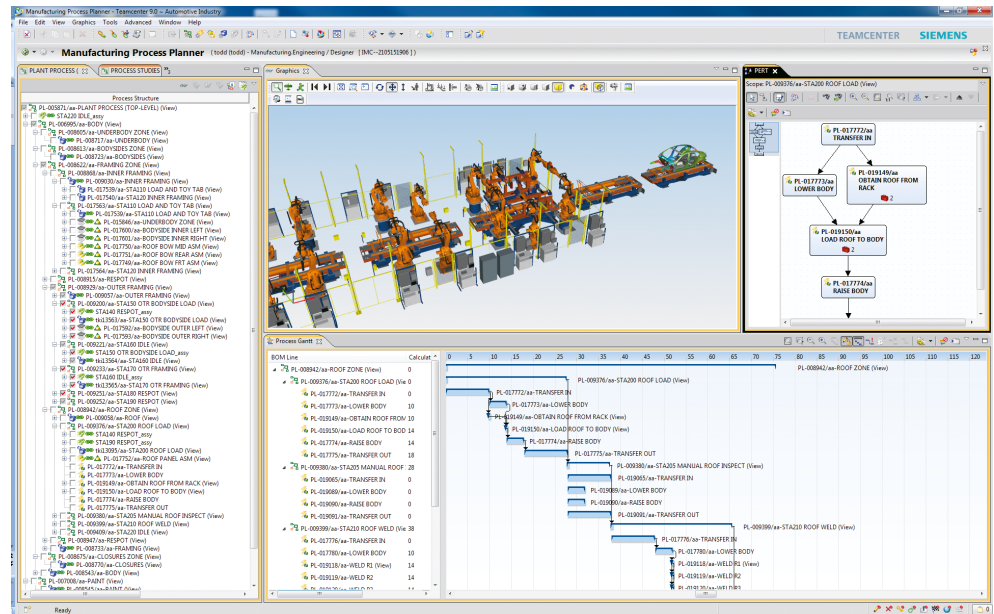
Manufacturing Process Planner - Teamcenter 9.0 -- Automotive Industry

File Edit View Graphics Tools Advanced Window Help

Manufacturing Process Planner (todd (todd) - Manufacturing Engineering / Designer [IMC--2105151906])

TEAMCENTER SIEMENS

PLANT PROCESS | PROCESS STUDIES

Process Structure

PL-005871/aa-PLANT PROCESS (TOP-LEVEL) (View)
STA220 IDLE_essy
PL-006995/aa-BODY (View)
PL-008805/aa-UNDERBODY ZONE (View)
PL-008717/aa-UNDERBODY (View)
PL-008613/aa-BODYSIDES ZONE (View)
PL-008723/aa-BODYSIDES (View)
PL-008622/aa-FRAMING ZONE (View)
PL-008868/aa-INNER FRAMING (View)
PL-009030/aa-INNER FRAMING (View)
PL-017538/aa-STA110 LOAD AND TOY TAB (View)
PL-017540/aa-STA120 INNER FRAMING (View)
PL-017563/aa-STA110 LOAD AND TOY TAB (View)
PL-017539/aa-STA110 LOAD AND TOY TAB (View)
PL-015846/aa-UNDERBODY ZONE (View)
PL-017600/aa-BODYSIDE INNER LEFT (View)
PL-017601/aa-BODYSIDE INNER RIGHT (View)
PL-017750/aa-ROOF BOW MID ASM (View)
PL-017751/aa-ROOF BOW REAR ASM (View)
PL-017749/aa-ROOF BOW FRT ASM (View)
PL-017564/aa-STA120 INNER FRAMING (View)
PL-008915/aa-RESPOT (View)
PL-008929/aa-OUTER FRAMING (View)
PL-009057/aa-OUTER FRAMING (View)
PL-009200/aa-STA150 OTR BODYSIDE LOAD (View)
STA140 RESPOT_essy
tkiL13563/aa-STA150 OTR BODYSIDE LOAD (View)
PL-017592/aa-BODYSIDE OUTER LEFT (View)
PL-017593/aa-BODYSIDE OUTER RIGHT (View)
PL-009221/aa-STA160 IDLE (View)
STA150 OTR BODYSIDE LOAD_essy
tkiL13564/aa-STA160 IDLE (View)
PL-009233/aa-STA170 OTR FRAMING (View)
STA160 IDLE_essy
tkiL13565/aa-STA170 OTR FRAMING (View)
PL-009251/aa-STA180 RESPOT (View)
PL-009252/aa-STA190 RESPOT (View)
PL-008942/aa-ROOF ZONE (View)
PL-009038/aa-ROOF (View)
PL-009376/aa-STA200 ROOF LOAD (View)
STA180 RESPOT_essy
STA190 RESPOT_essy
tkiL13095/aa-STA200 ROOF LOAD (View)
PL-017752/aa-ROOF PANEL ASM (View)
PL-017772/aa-TRANSFER IN
PL-017773/aa-LOWER BODY
PL-019149/aa-OBTAIN ROOF FROM RACK (View)
PL-019150/aa-LOAD ROOF TO BODY (View)
PL-017774/aa-RAISE BODY
PL-017775/aa-TRANSFER OUT
PL-009380/aa-STA205 MANUAL ROOF INSPECT (View)
PL-009399/aa-STA210 ROOF WELD (View)
PL-009409/aa-STA220 IDLE (View)
PL-008947/aa-RESPOT (View)
PL-008733/aa-FRAMING (View)
PL-008675/aa-CLOSURES ZONE (View)
PL-008770/aa-CLOSURES (View)
PL-008543/aa-BODY (View)
PL-007008/aa-PAINT (View)

Graphics

PERT
Scope: PL-009376/aa-STA200 ROOF LOAD (View)
PL-017772/aa TRANSFER IN
PL-017773/aa LOWER BODY
PL-019149/aa OBTAIN ROOF FROM RACK
2
PL-019150/aa LOAD ROOF TO BODY
2
PL-017774/aa RAISE BODY

Process Gantt
BOM Line | Calculat...
0 5 10 15 20 25 30 35 40 45 50 55 60 65 70 75 80 85 90 95 100 105 110 115 120

PL-008942/aa-ROOF ZONE (View) | 75
PL-009376/aa-STA200 ROOF LOAD (Vie | 28
PL-017772/aa-TRANSFER IN | 10
PL-017773/aa-LOWER BODY | 10
PL-019149/aa-OBTAIN ROOF FROM | 10
PL-019150/aa-LOAD ROOF TO BOD | 14
PL-017774/aa-RAISE BODY | 14
PL-017775/aa-TRANSFER OUT | 28
PL-009380/aa-STA205 MANUAL ROOF | 28
PL-019065/aa-TRANSFER IN | 0
PL-019089/aa-LOWER BODY | 0
PL-019090/aa-RAISE BODY | 0
PL-019091/aa-TRANSFER OUT | 0
PL-009399/aa-STA210 ROOF WELD (Vie | 38
PL-017776/aa-TRANSFER IN | 0
PL-017780/aa-LOWER BODY | 0
PL-019118/aa-WELD R1 (View) | 14
PL-019119/aa-WELD R2 | 14

PL-008942/aa-ROOF ZONE (View)
PL-009376/aa-STA200 ROOF LOAD (View)
PL-017772/aa-TRANSFER IN
PL-017773/aa-LOWER BODY
PL-019149/aa-OBTAIN ROOF FROM RACK (View)
PL-019150/aa-LOAD ROOF TO BODY (View)
PL-017774/aa-RAISE BODY
PL-017775/aa-TRANSFER OUT
PL-009380/aa-STA205 MANUAL ROOF INSPECT (View)
PL-019065/aa-TRANSFER IN
PL-019089/aa-LOWER BODY
PL-019090/aa-RAISE BODY
PL-019091/aa-TRANSFER OUT
PL-009399/aa-STA210 ROOF WELD (View)
PL-017776/aa-TRANSFER IN
PL-017780/aa-LOWER BODY
PL-019118/aa-WELD R1
PL-019119/aa-WELD R2

Ready